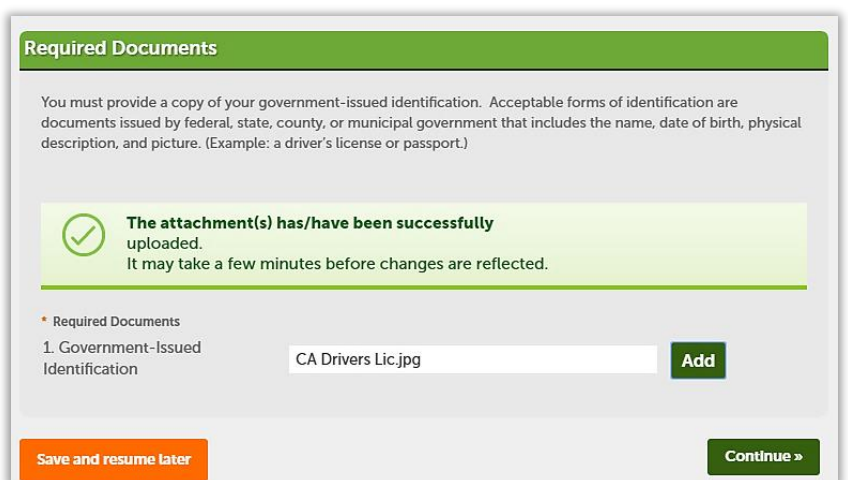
Required Documents

You must provide a copy of your government-issued identification. Acceptable forms of identification are documents issued by federal, state, county, or municipal government that includes the name, date of birth, physical description, and picture. (Example: a driver's license or passport.)

The attachment(s) has/have been successfully uploaded.
It may take a few minutes before changes are reflected.

* Required Documents

1. Government-Issued Identification

CA Drivers Lic.jpg

Add

Save and resume later

Continue »